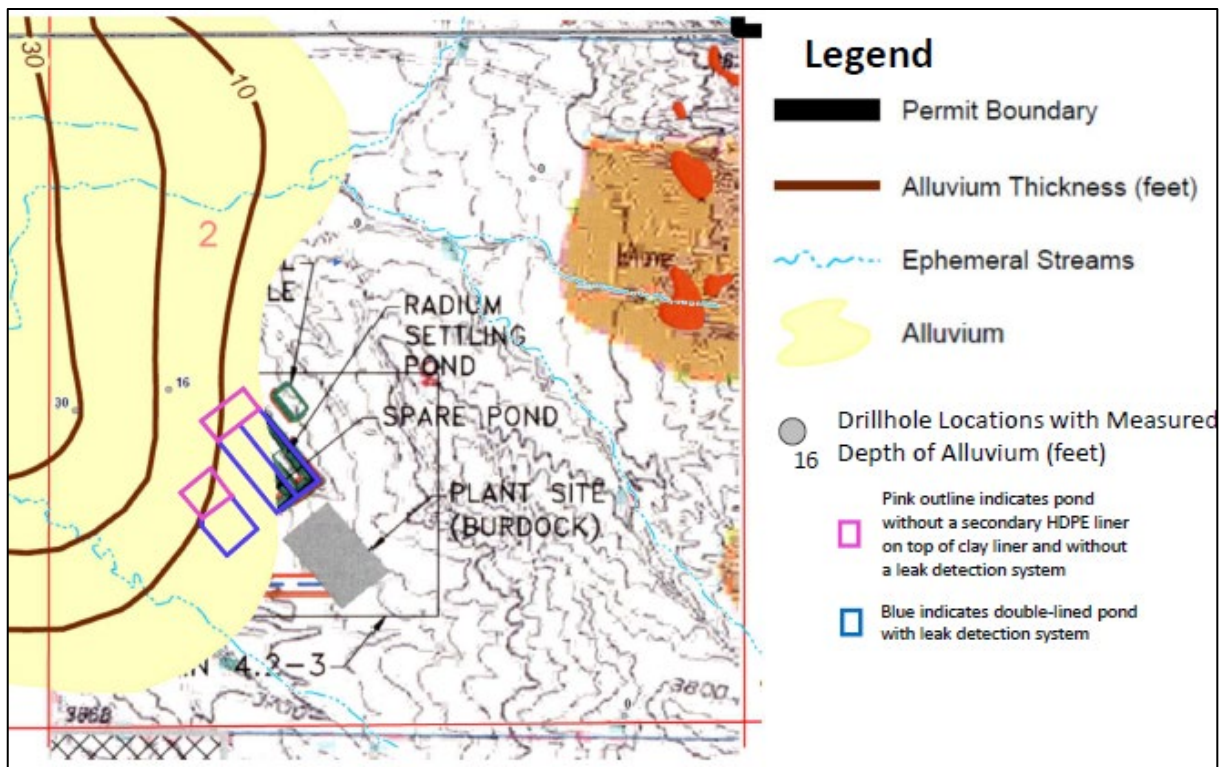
30
10
2
LE
RADIUM SETTLING POND
SPARE POND
PLANT SITE (BURDOCK)
16
30
N 4.2-3
3800
3868

Legend
Permit Boundary
Alluvium Thickness (feet)
Ephemeral Streams
Alluvium
16 Drillhole Locations with Measured Depth of Alluvium (feet)
Pink outline indicates pond without a secondary HDPE liner on top of clay liner and without a leak detection system
Blue indicates double-lined pond with leak detection system